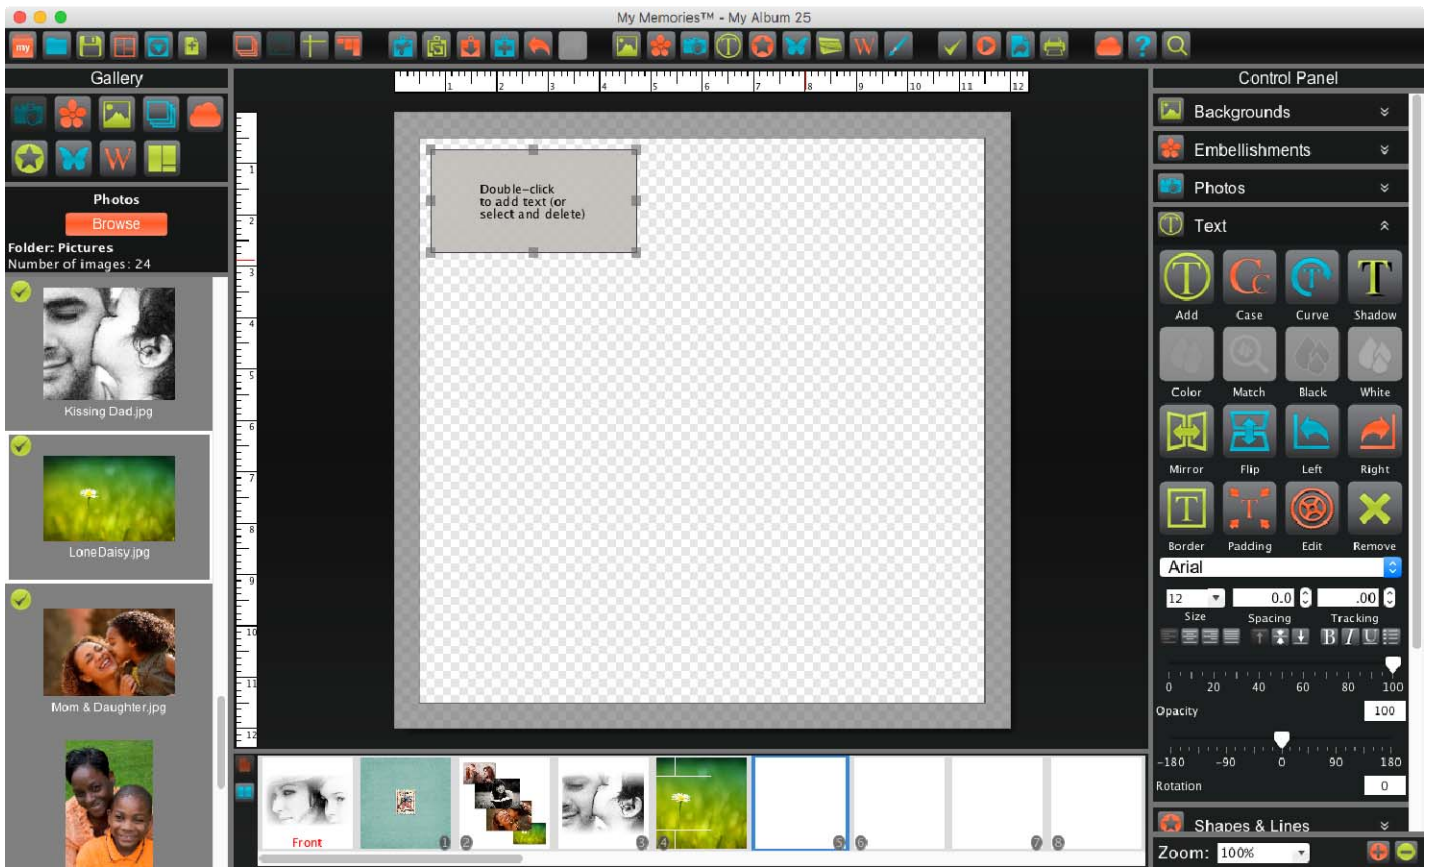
My Memories™ - My Album 25

Gallery

Photos
Browse
Folder: Pictures
Number of images: 24

Kissing Dad.jpg

LoneDaisy.jpg

Mom & Daughter.jpg

1 2 3 4 5 6 7 8 9 10 11 12

1 2 3 4 5 6 7 8 9 10 11 12

Double-click to add text (or select and delete)

Front 1 2 3 4 5 6 7 8

Control Panel
Backgrounds
Embellishments
Photos
Text
Add Case Curve Shadow
Color Match Black White
Mirror Flip Left Right
Border Padding Edit Remove
Arial
12 0.0 .00
Size Spacing Tracking
0 20 40 60 80 100
Opacity 100
-180 -90 0 90 180
Rotation 0
Shapes & Lines
Zoom: 100%